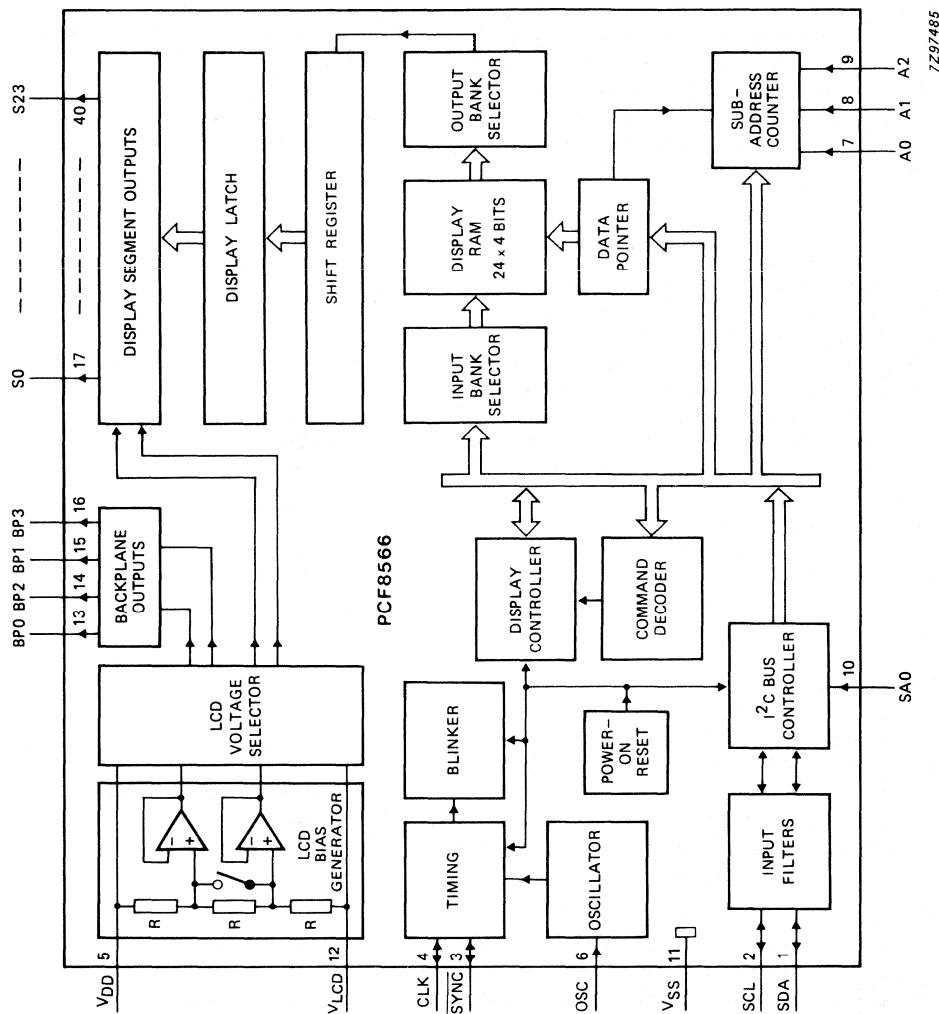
7Z97485

S23
40
DISPLAY SEGMENT OUTPUTS
17
S0

DISPLAY LATCH

SHIFT REGISTER

OUTPUT BANK SELECTOR

DISPLAY RAM 24 x 4 BITS

INPUT BANK SELECTOR

DATA POINTER

SUB-ADDRESS COUNTER
9 A2
8 A1
7 A0

BP0 BP2 BP1 BP3
13 14 15 16
BACKPLANE OUTPUTS

PCF8566

DISPLAY CONTROLLER

COMMAND DECODER

LCD VOLTAGE SELECTOR

BLINKER

POWER-ON RESET

$I^2C$ BUS CONTROLLER
10 SA0

LCD BIAS GENERATOR
R R R

TIMING

OSCILLATOR

INPUT FILTERS

$V_{DD}$ 5
$V_{LCD}$ 12
CLK 4
$\overline{SYNC}$ 3
OSC 6
$V_{SS}$ 11
SCL 2
SDA 1